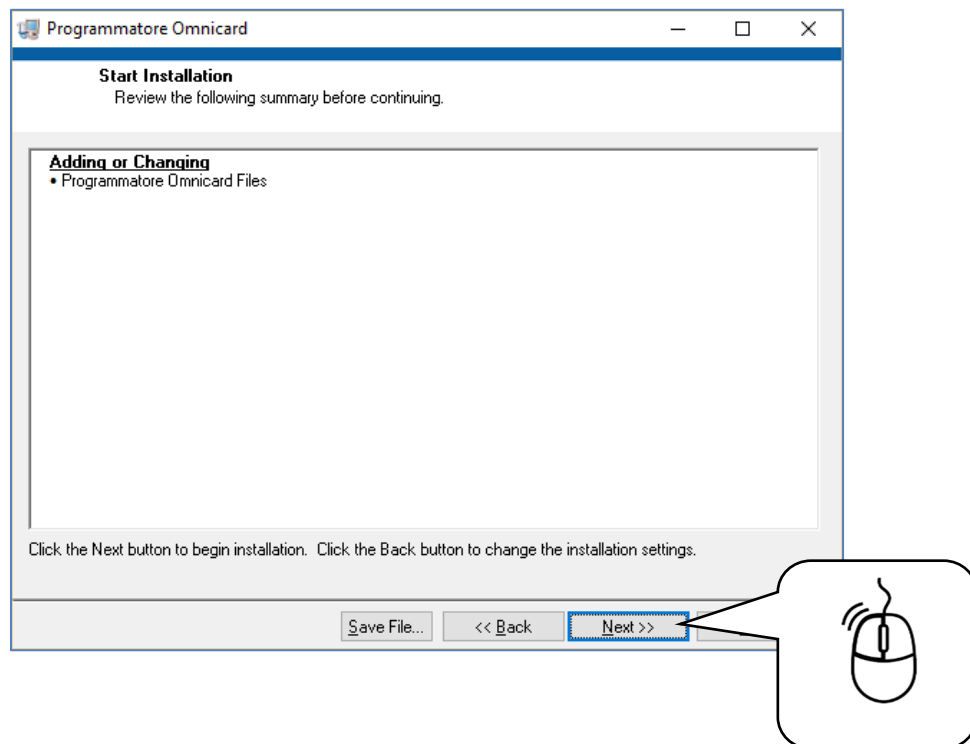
Programmatore Omnicard

Start Installation
Review the following summary before continuing.

Adding or Changing
• Programmatore Omnicard Files

Click the Next button to begin installation. Click the Back button to change the installation settings.

Save File... << Back Next >>